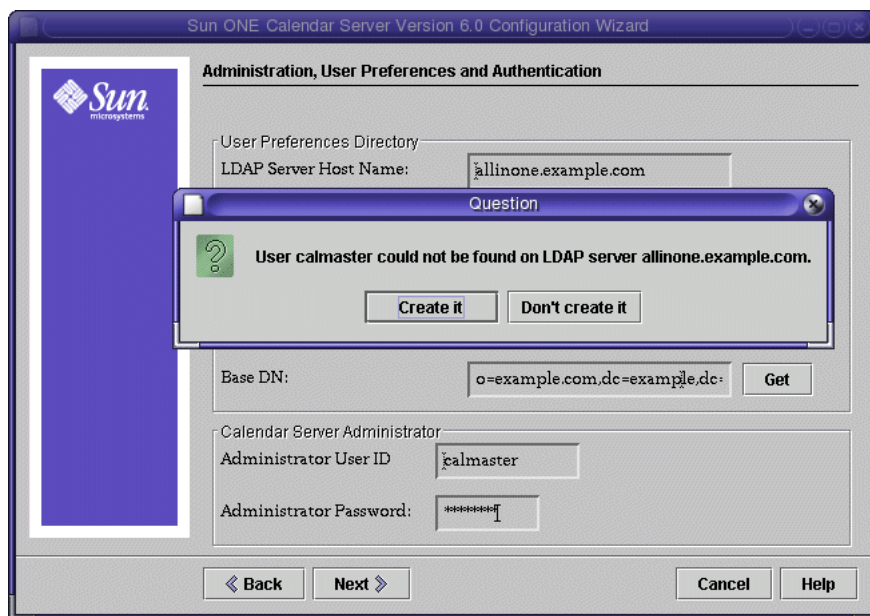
Sun ONE Calendar Server Version 6.0 Configuration Wizard

Sun microsystems

Administration, User Preferences and Authentication

User Preferences Directory

LDAP Server Host Name: allinone.example.com

Question

User calmaster could not be found on LDAP server allinone.example.com.

Create it Don't create it

Base DN: o=example.com,dc=example,dc=

Get

Calendar Server Administrator

Administrator User ID calmaster

Administrator Password: ********

≪ Back Next ≫ Cancel Help